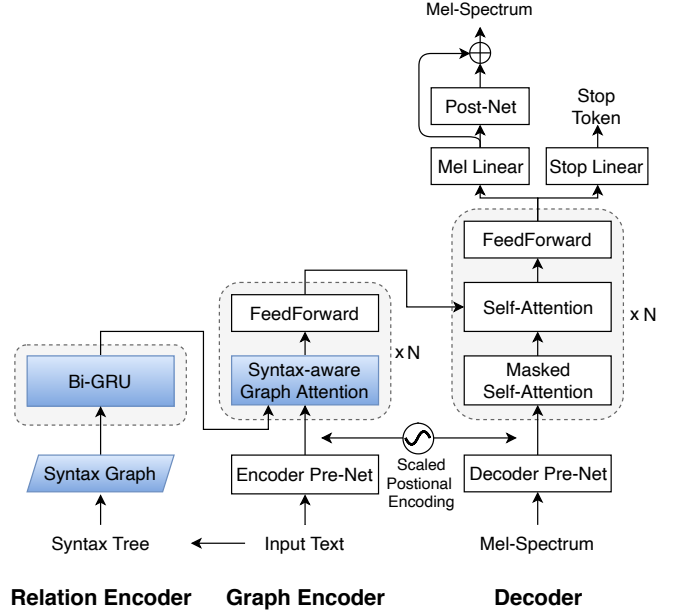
Mel-Spectrum

Post-Net

Stop Token

Mel Linear

Stop Linear

FeedForward

Self-Attention

x N

Masked Self-Attention

FeedForward

Syntax-aware Graph Attention

x N

Bi-GRU

Syntax Graph

Encoder Pre-Net

Scaled Postional Encoding

Decoder Pre-Net

Syntax Tree

Input Text

Mel-Spectrum

Relation Encoder

Graph Encoder

Decoder